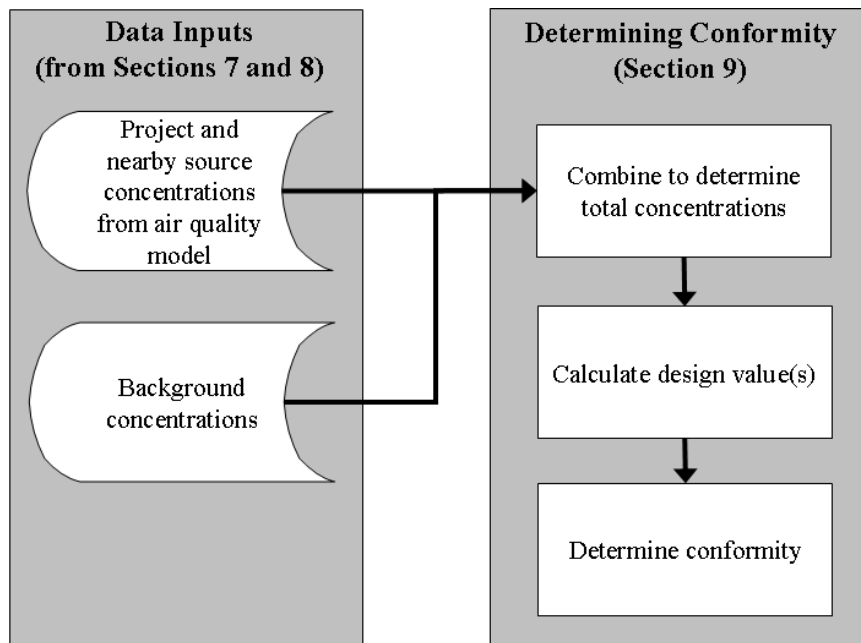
Data Inputs (from Sections 7 and 8)

Project and nearby source concentrations from air quality model

Background concentrations

Determining Conformity (Section 9)

Combine to determine total concentrations

Calculate design value(s)

Determine conformity